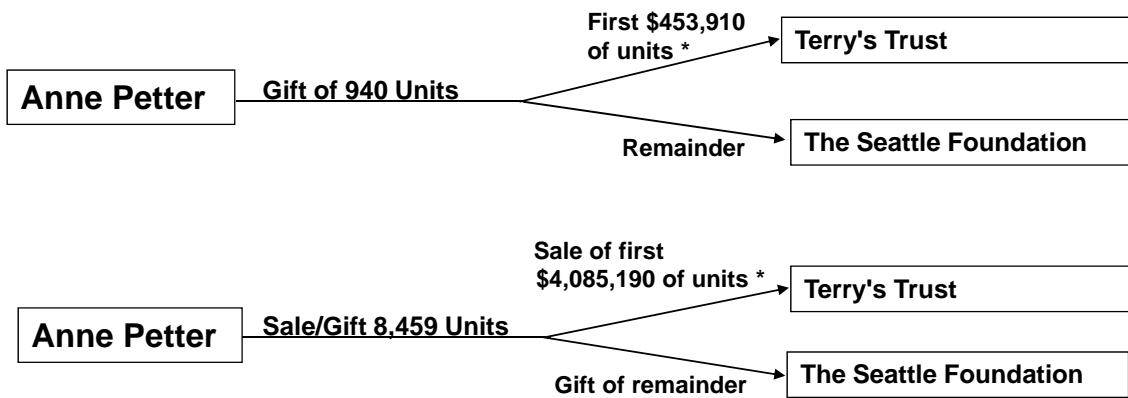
Anne Petter

Gift of 940 Units

First \$453,910 of units *

Terry's Trust

Remainder

The Seattle Foundation

Anne Petter

Sale/Gift 8,459 Units

Sale of first \$4,085,190 of units *

Terry's Trust

Gift of remainder

The Seattle Foundation